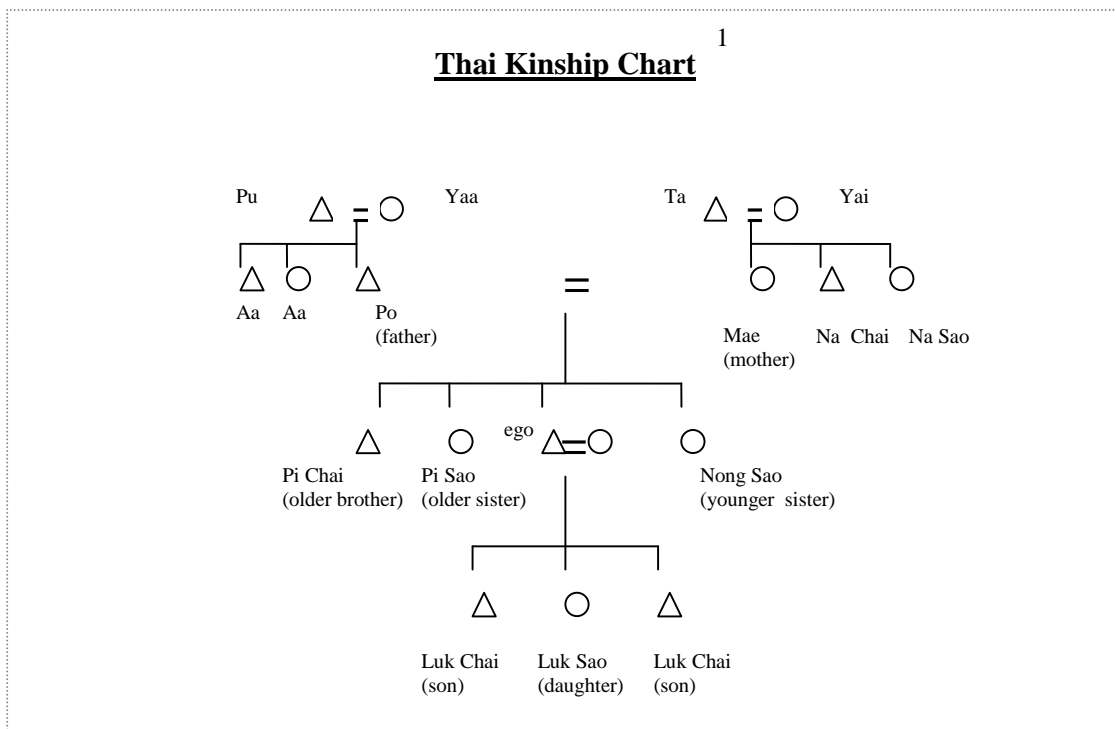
1

Thai Kinship Chart

Pu Yaa Ta Yai

Aa Aa Po (father)

Mae (mother) Na Chai Na Sao

ego

Pi Chai (older brother) Pi Sao (older sister) Nong Sao (younger sister)

Luk Chai (son) Luk Sao (daughter) Luk Chai (son)